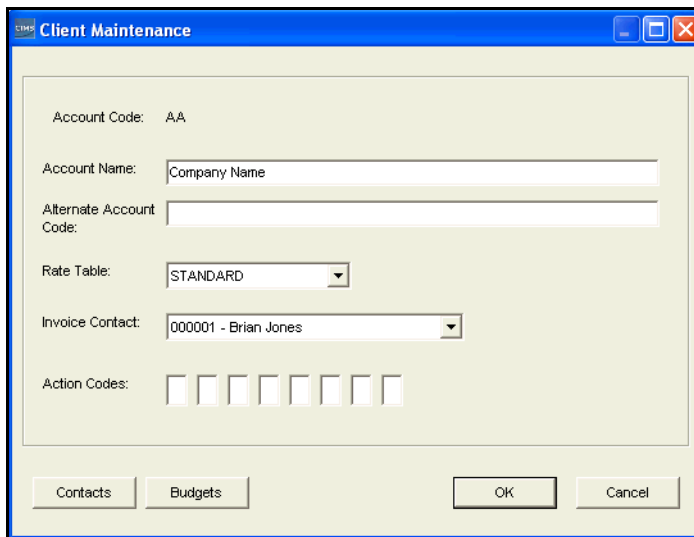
CIMS Client Maintenance

Account Code: AA

Account Name: Company Name

Alternate Account Code:

Rate Table: STANDARD

Invoice Contact: 000001 - Brian Jones

Action Codes:

Contacts

Budgets

OK

Cancel